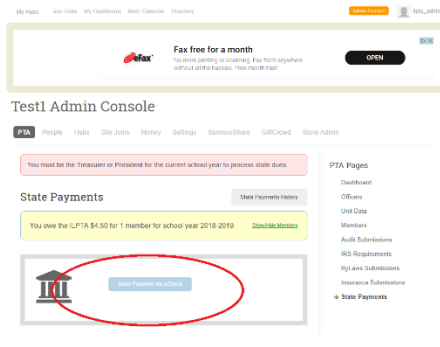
My Hubs   Join Hubs   My Dashboard   Main Calendar   Directory

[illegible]

lpta_admi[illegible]

eFax

Fax free for a month

No more printing or scanning. Fax from anywhere without all the hassles. Free month trial

OPEN

Test1 Admin Console

PTA   People   Hubs   Site Joins   Money   Settings   SponsorShare   GiftCrowd   Store Admin

You must be the Treasurer or President for the current school year to process state dues.

State Payments

State Payments History

You owe the ILPTA $4.50 for 1 member for school year 2018-2019.

Show/Hide Members

Send Payment via eCheck

PTA Pages

Dashboard

Officers

Unit Data

Members

Audit Submissions

IRS Requirements

ByLaws Submissions

Insurance Submissions

State Payments